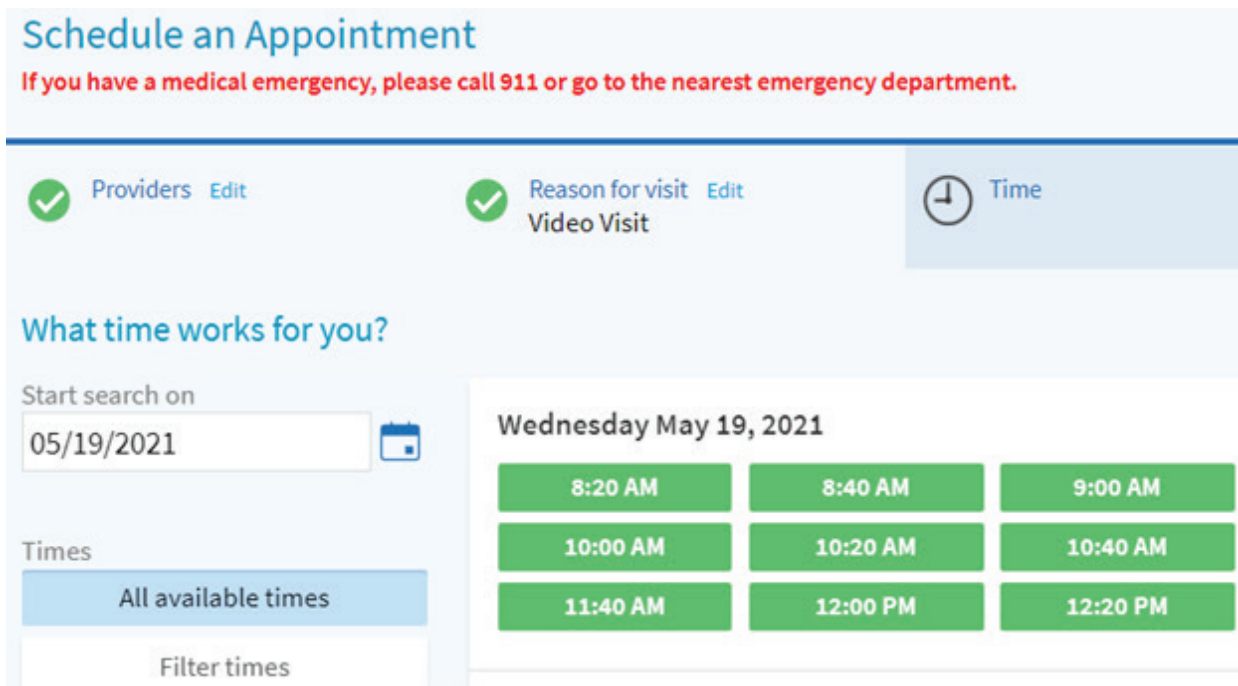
Schedule an Appointment
If you have a medical emergency, please call 911 or go to the nearest emergency department.

Providers Edit

Reason for visit Edit
Video Visit

Time

What time works for you?

Start search on
05/19/2021

Times
All available times
Filter times

Wednesday May 19, 2021

8:20 AM
8:40 AM
9:00 AM
10:00 AM
10:20 AM
10:40 AM
11:40 AM
12:00 PM
12:20 PM